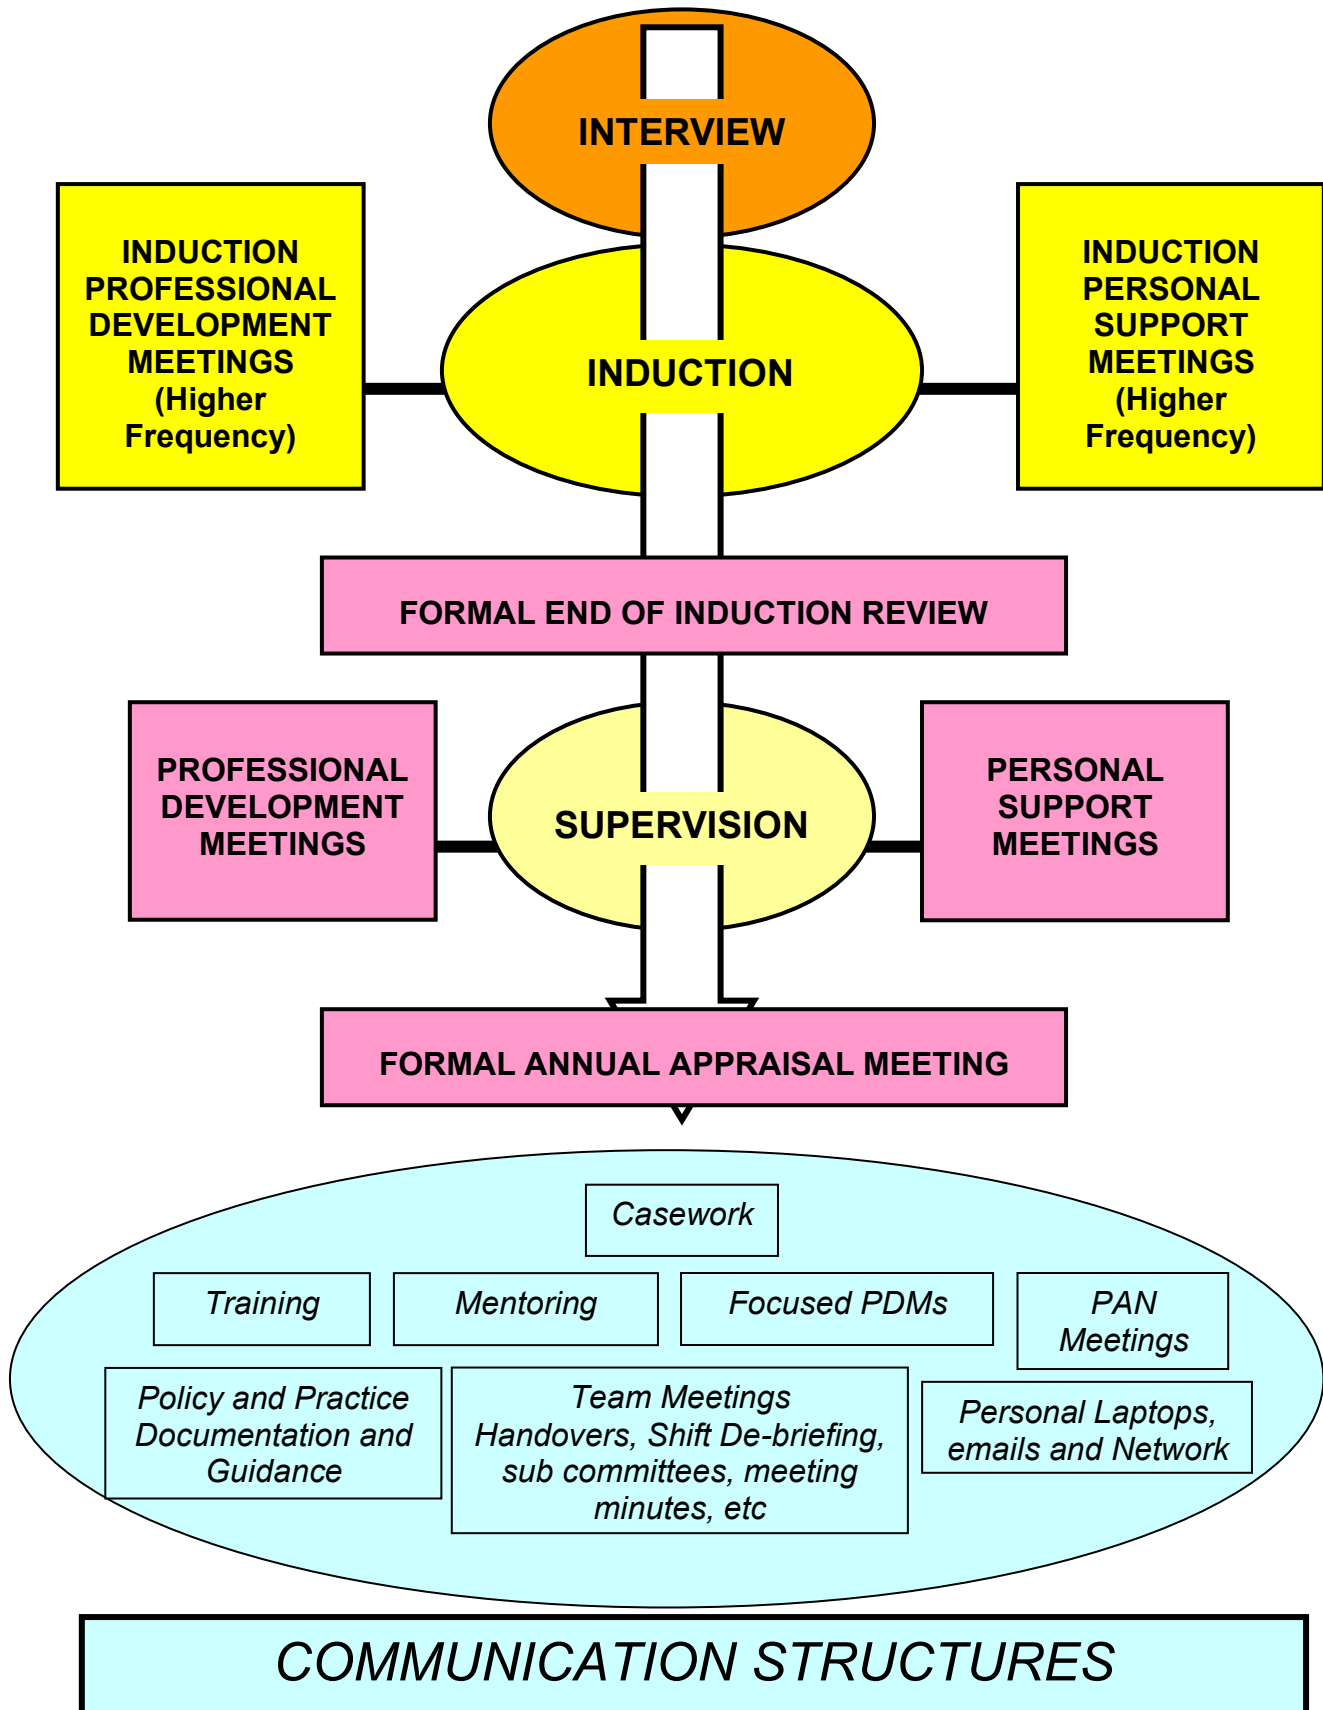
INTERVIEW

INDUCTION PROFESSIONAL DEVELOPMENT MEETINGS (Higher Frequency)

INDUCTION

INDUCTION PERSONAL SUPPORT MEETINGS (Higher Frequency)

FORMAL END OF INDUCTION REVIEW

PROFESSIONAL DEVELOPMENT MEETINGS

SUPERVISION

PERSONAL SUPPORT MEETINGS

FORMAL ANNUAL APPRAISAL MEETING

Casework

Training

Mentoring

Focused PDMs

PAN Meetings

Policy and Practice Documentation and Guidance

Team Meetings Handovers, Shift De-briefing, sub committees, meeting minutes, etc

Personal Laptops, emails and Network

COMMUNICATION STRUCTURES